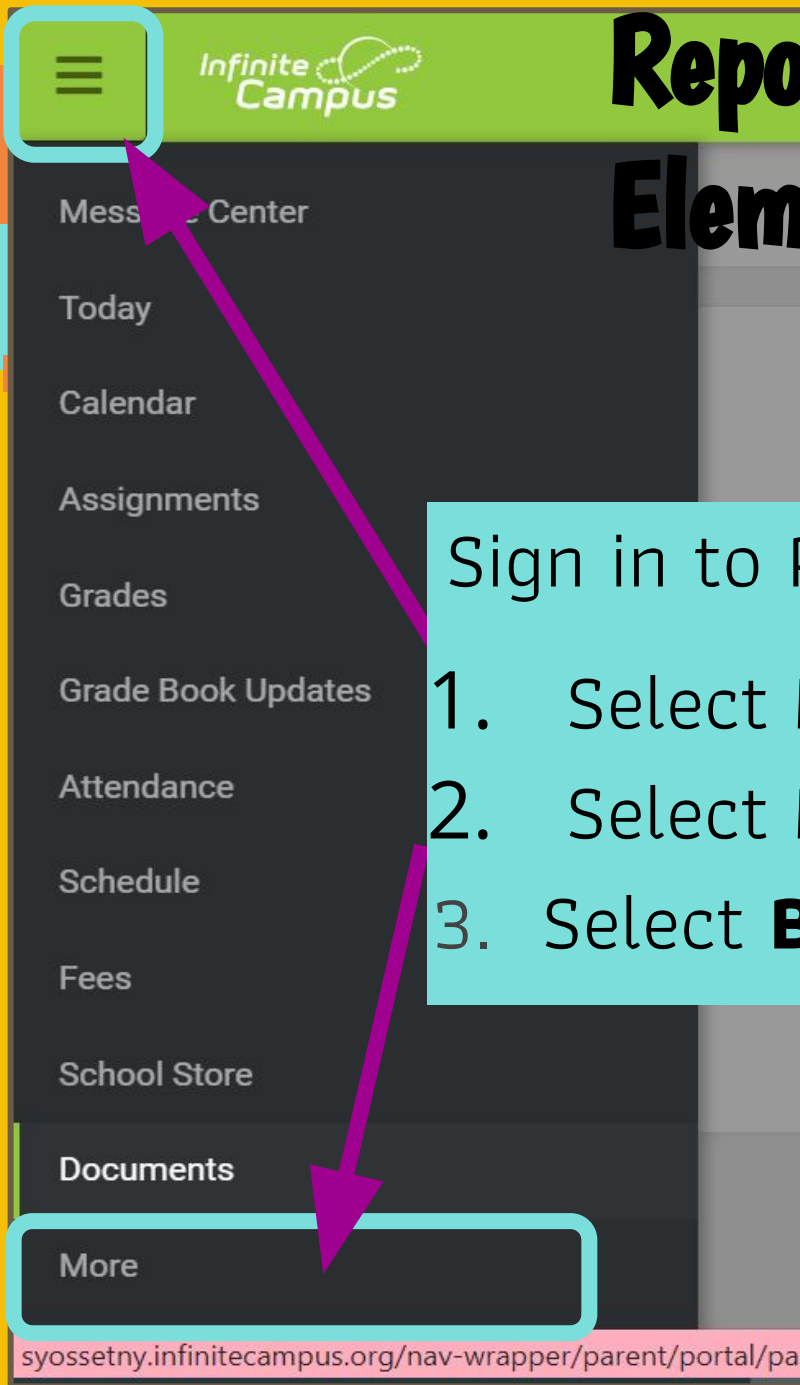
Infinite Campus

Repo

Elem

Mess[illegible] Center

Today

Calendar

Assignments

Grades

Grade Book Updates

Attendance

Schedule

Fees

School Store

Documents

More

Sign in to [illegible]

1. Select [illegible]

2. Select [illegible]

3. Select **B**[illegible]

syossetny.infinitecampus.org/nav-wrapper/parent/portal/pa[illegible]